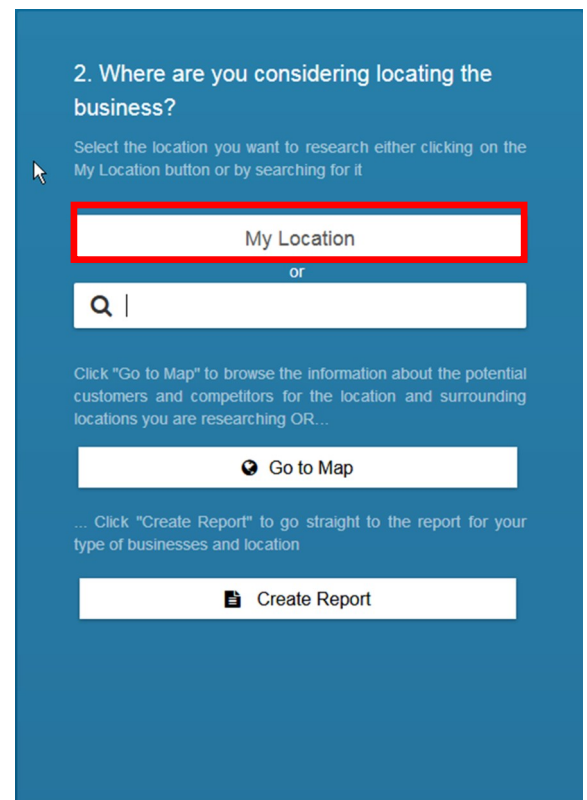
2. Where are you considering locating the business?

Select the location you want to research either clicking on the My Location button or by searching for it

My Location

or

Click "Go to Map" to browse the information about the potential customers and competitors for the location and surrounding locations you are researching OR...

Go to Map

... Click "Create Report" to go straight to the report for your type of businesses and location

Create Report